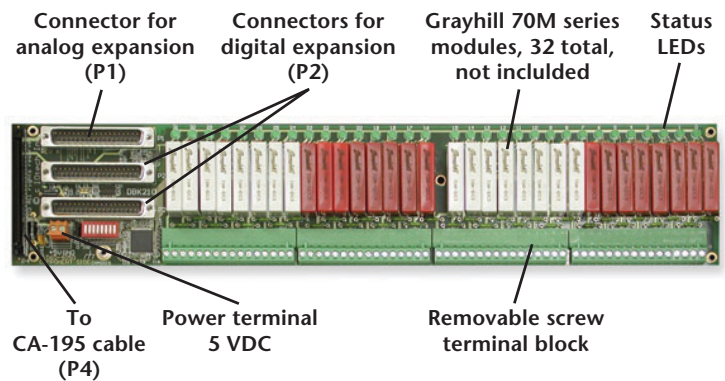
Connector for analog expansion (P1)

Connectors for digital expansion (P2)

Grayhill 70M series modules, 32 total, not inclulded

Status LEDs

DBK210

To CA-195 cable (P4)

Power terminal 5 VDC

Removable screw terminal block